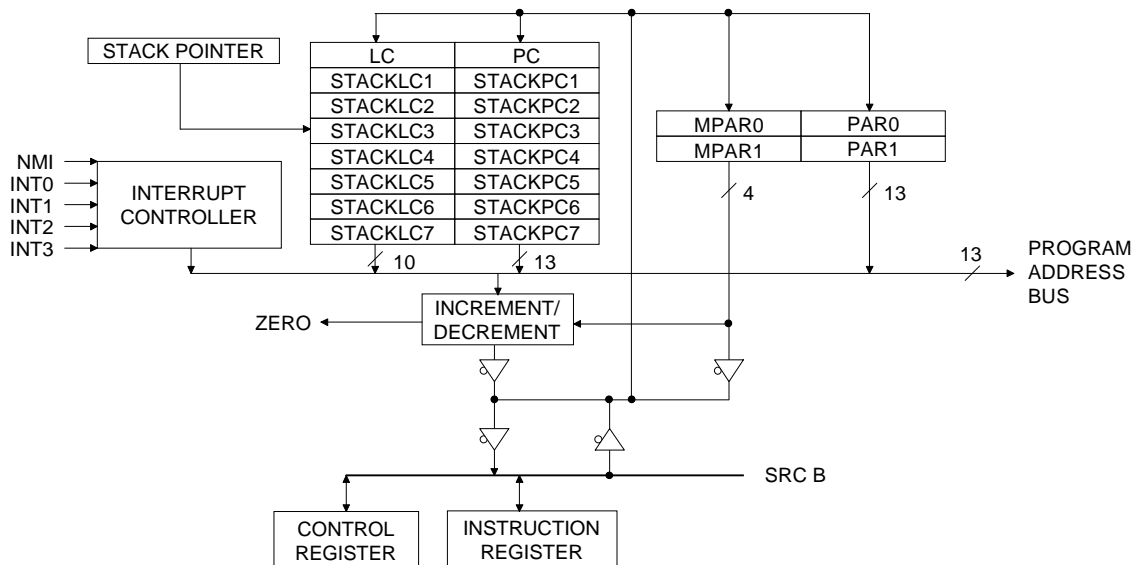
STACK POINTER

| LC | PC |
|---|---|
| STACKLC1 | STACKPC1 |
| STACKLC2 | STACKPC2 |
| STACKLC3 | STACKPC3 |
| STACKLC4 | STACKPC4 |
| STACKLC5 | STACKPC5 |
| STACKLC6 | STACKPC6 |
| STACKLC7 | STACKPC7 |

| MPAR0 | PAR0 |
|---|---|
| MPAR1 | PAR1 |

NMI
INT0
INT1
INT2
INT3

INTERRUPT CONTROLLER

4
13
10
13
13

PROGRAM ADDRESS BUS

ZERO

INCREMENT/ DECREMENT

SRC B

CONTROL REGISTER

INSTRUCTION REGISTER